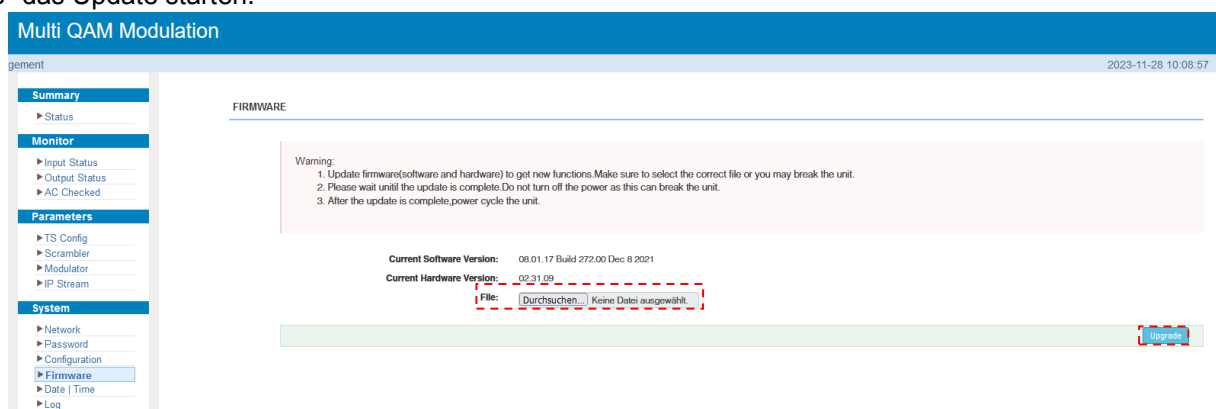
das Update starten.

Multi QAM Modulation

gement

2023-11-28 10:08:57

Summary
▶Status

Monitor
▶Input Status
▶Output Status
▶AC Checked

Parameters
▶TS Config
▶Scrambler
▶Modulator
▶IP Stream

System
▶Network
▶Password
▶Configuration
▶Firmware
▶Date | Time
▶Log

FIRMWARE

Warning:
1. Update firmware(software and hardware) to get new functions.Make sure to select the correct file or you may break the unit.
2. Please wait unitil the update is complete.Do not turn off the power as this can break the unit.
3. After the update is complete,power cycle the unit.

Current Software Version: 08.01.17 Build 272.00 Dec 8 2021
Current Hardware Version: 02.31.09
File: Durchsuchen... Keine Datei ausgewählt.

Upgrade